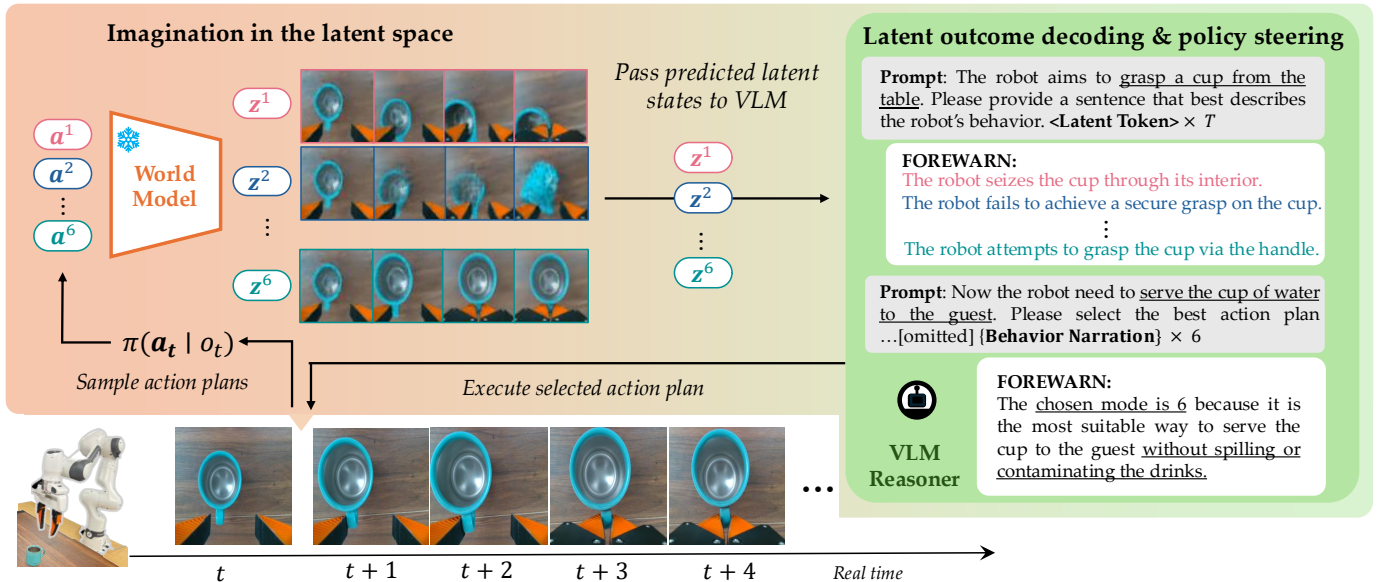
Imagination in the latent space

$a^1$
$a^2$
⋮
$a^6$

World Model

$z^1$
$z^2$
⋮
$z^6$

Pass predicted latent states to VLM

$z^1$
$z^2$
⋮
$z^6$

Latent outcome decoding & policy steering

**Prompt**: The robot aims to grasp a cup from the table. Please provide a sentence that best describes the robot's behavior. **<Latent Token>** × $T$

**FOREWARN:**
The robot seizes the cup through its interior.
The robot fails to achieve a secure grasp on the cup.
⋮
The robot attempts to grasp the cup via the handle.

**Prompt**: Now the robot need to serve the cup of water to the guest. Please select the best action plan …[omitted] {**Behavior Narration**} × 6

$\pi(a_t \mid o_t)$

Sample action plans

Execute selected action plan

VLM Reasoner

**FOREWARN:**
The chosen mode is 6 because it is the most suitable way to serve the cup to the guest without spilling or contaminating the drinks.

…

$t$ $t+1$ $t+2$ $t+3$ $t+4$

Real time